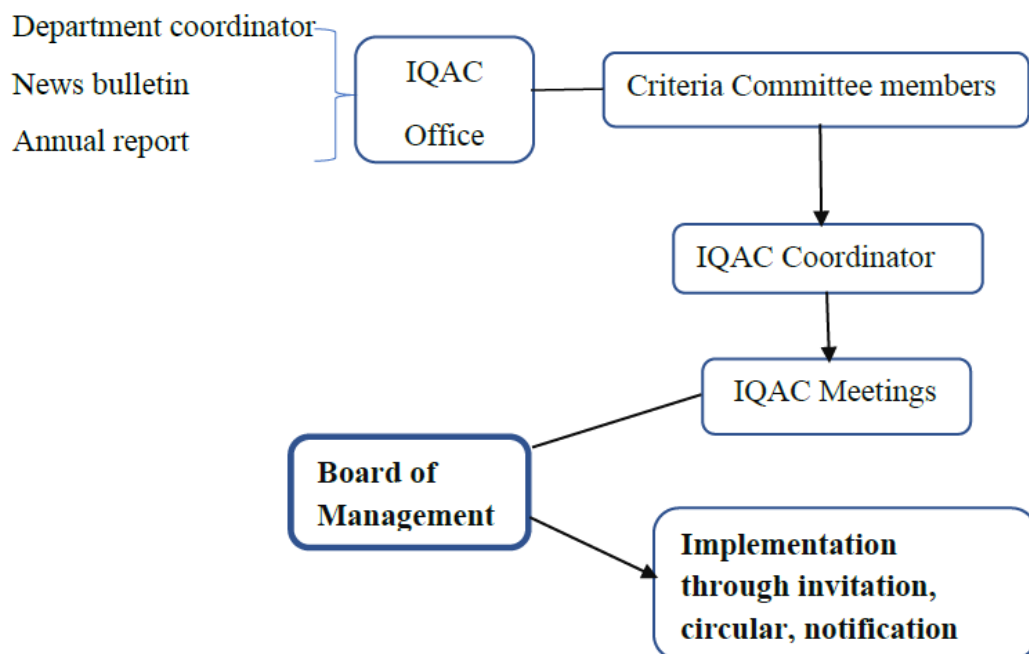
Department coordinator
News bulletin
Annual report

IQAC
Office

Criteria Committee members

IQAC Coordinator

IQAC Meetings

Board of Management

Implementation through invitation, circular, notification